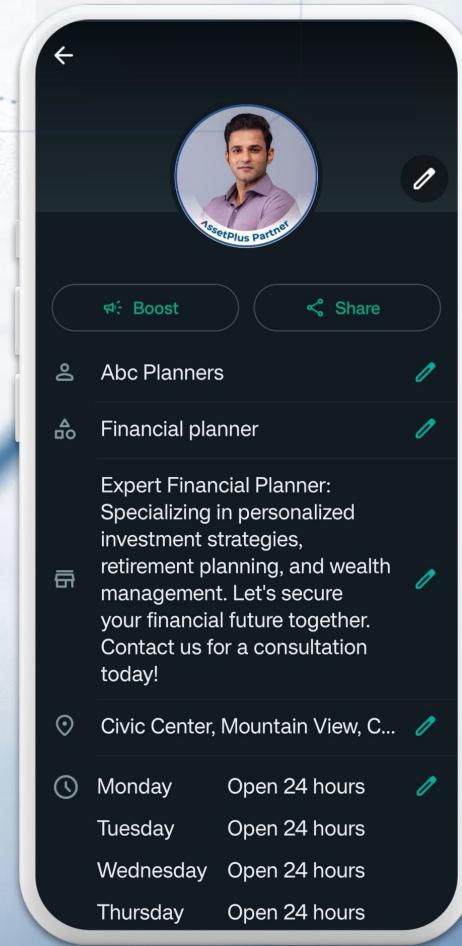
AssetPlus Partner

Boost

Share

Abc Planners

Financial planner

Expert Financial Planner: Specializing in personalized investment strategies, retirement planning, and wealth management. Let's secure your financial future together. Contact us for a consultation today!

Civic Center, Mountain View, C...

| | |
|---|---|
| Monday | Open 24 hours |
| Tuesday | Open 24 hours |
| Wednesday | Open 24 hours |
| Thursday | Open 24 hours |